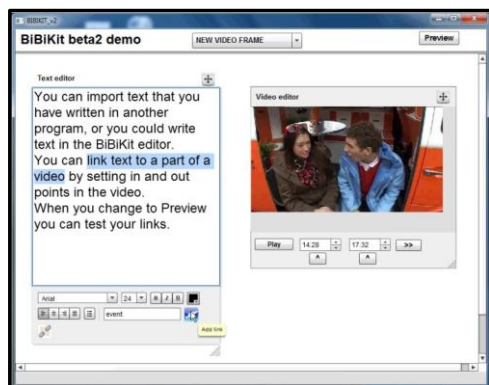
BIBIKIT_v2

BiBiKit beta2 demo

NEW VIDEO FRAME

Preview

Text editor

You can import text that you have written in another program, or you could write text in the BiBiKit editor.
You can link text to a part of a video by setting in and out points in the video.
When you change to Preview you can test your links.

Arial

24

B I U

event

Add link

Video editor

Play

14.28

17.32

>>

^

^